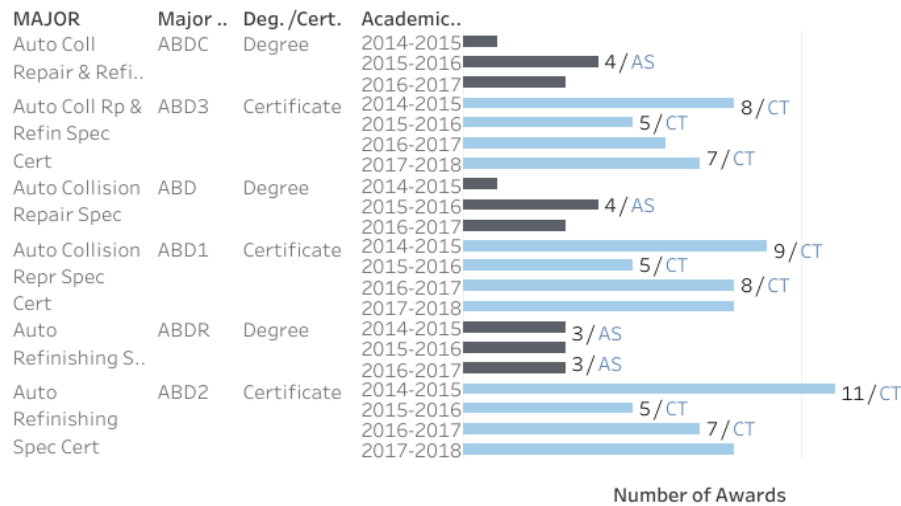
| MAJOR | Major .. | Deg. /Cert. | Academic.. | |
|---|---|---|---|---|
| Auto Coll Repair & Refi.. | ABDC | Degree | 2014-2015 | |
| | | | 2015-2016 | 4 / AS |
| | | | 2016-2017 | |
| Auto Coll Rp & Refin Spec Cert | ABD3 | Certificate | 2014-2015 | 8 / CT |
| | | | 2015-2016 | 5 / CT |
| | | | 2016-2017 | |
| | | | 2017-2018 | 7 / CT |
| Auto Collision Repair Spec | ABD | Degree | 2014-2015 | |
| | | | 2015-2016 | 4 / AS |
| | | | 2016-2017 | |
| Auto Collision Repr Spec Cert | ABD1 | Certificate | 2014-2015 | 9 / CT |
| | | | 2015-2016 | 5 / CT |
| | | | 2016-2017 | 8 / CT |
| | | | 2017-2018 | |
| Auto Refinishing S.. | ABDR | Degree | 2014-2015 | 3 / AS |
| | | | 2015-2016 | |
| | | | 2016-2017 | 3 / AS |
| Auto Refinishing Spec Cert | ABD2 | Certificate | 2014-2015 | 11 / CT |
| | | | 2015-2016 | 5 / CT |
| | | | 2016-2017 | 7 / CT |
| | | | 2017-2018 | |

Number of Awards